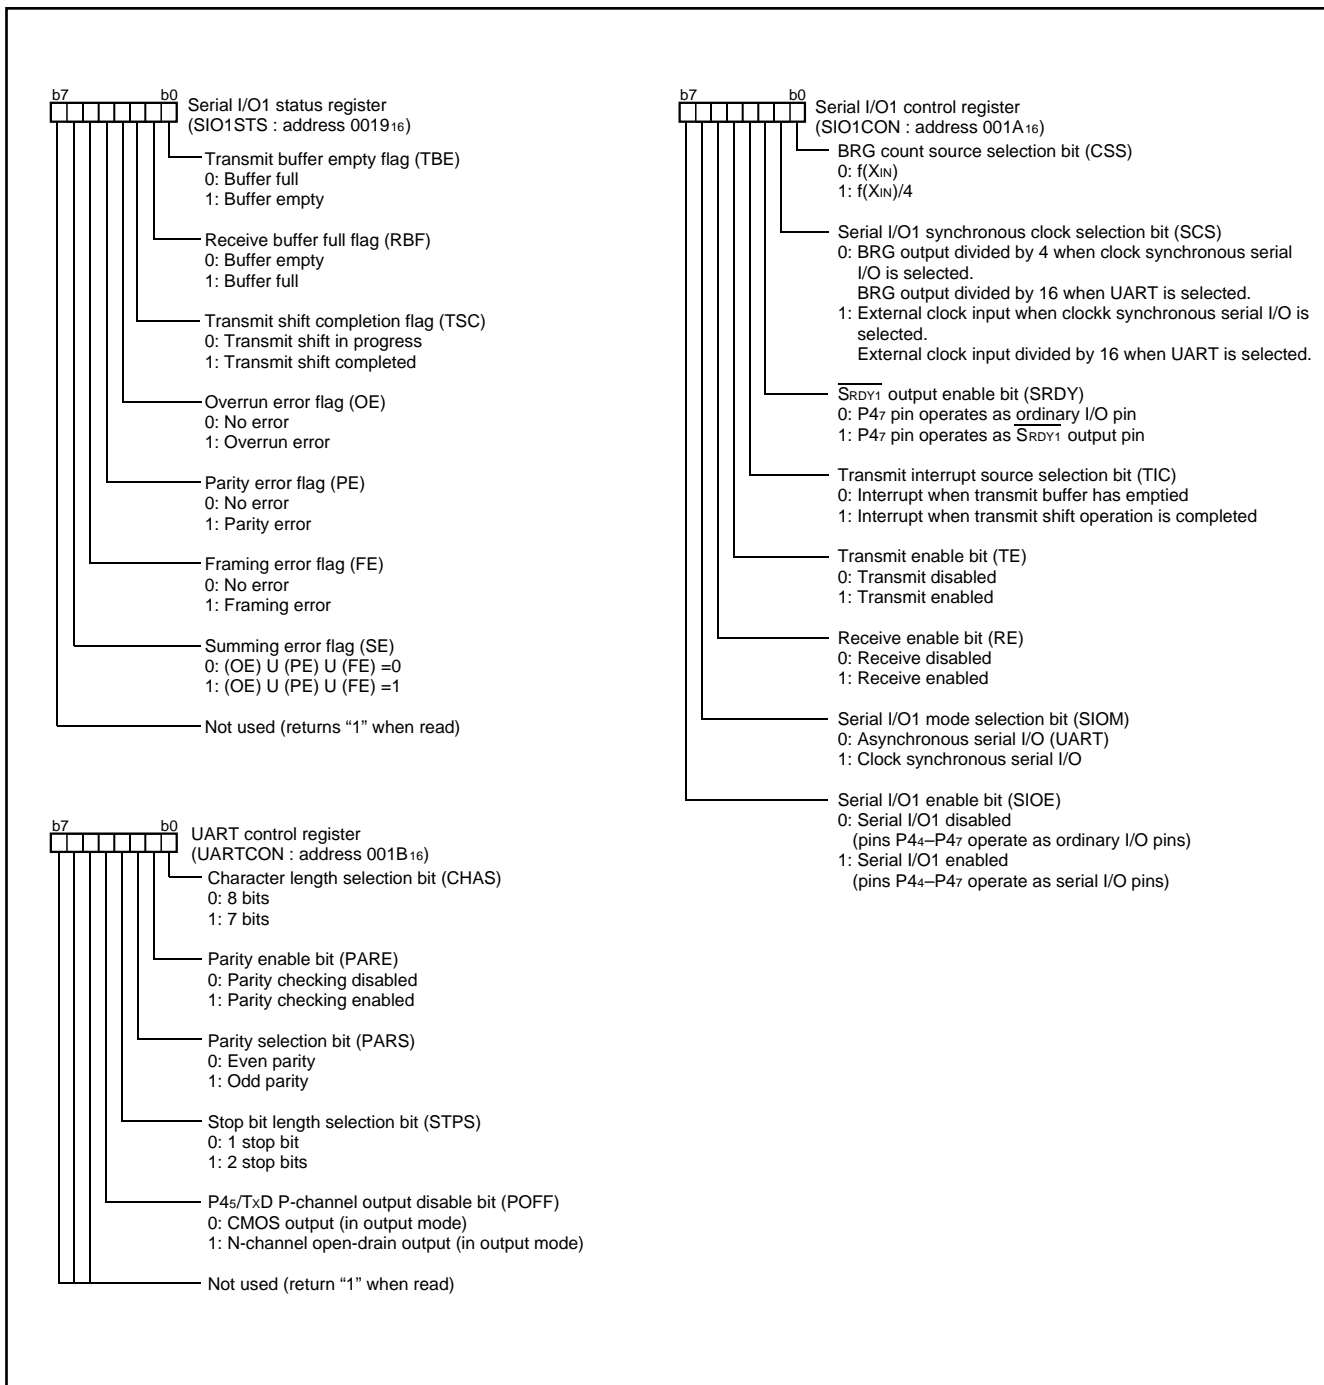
b7 b0 Serial I/O1 status register (SIO1STS : address $0019_{16}$)

Transmit buffer empty flag (TBE)
0: Buffer full
1: Buffer empty

Receive buffer full flag (RBF)
0: Buffer empty
1: Buffer full

Transmit shift completion flag (TSC)
0: Transmit shift in progress
1: Transmit shift completed

Overrun error flag (OE)
0: No error
1: Overrun error

Parity error flag (PE)
0: No error
1: Parity error

Framing error flag (FE)
0: No error
1: Framing error

Summing error flag (SE)
0: (OE) U (PE) U (FE) =0
1: (OE) U (PE) U (FE) =1

Not used (returns "1" when read)

b7 b0 UART control register (UARTCON : address $001B_{16}$)

Character length selection bit (CHAS)
0: 8 bits
1: 7 bits

Parity enable bit (PARE)
0: Parity checking disabled
1: Parity checking enabled

Parity selection bit (PARS)
0: Even parity
1: Odd parity

Stop bit length selection bit (STPS)
0: 1 stop bit
1: 2 stop bits

$P4_5$/TxD P-channel output disable bit (POFF)
0: CMOS output (in output mode)
1: N-channel open-drain output (in output mode)

Not used (return "1" when read)

b7 b0 Serial I/O1 control register (SIO1CON : address $001A_{16}$)

BRG count source selection bit (CSS)
0: $f(X_{IN})$
1: $f(X_{IN})/4$

Serial I/O1 synchronous clock selection bit (SCS)
0: BRG output divided by 4 when clock synchronous serial I/O is selected.
BRG output divided by 16 when UART is selected.
1: External clock input when clockk synchronous serial I/O is selected.
External clock input divided by 16 when UART is selected.

$\overline{S_{RDY1}}$ output enable bit (SRDY)
0: $P4_7$ pin operates as ordinary I/O pin
1: $P4_7$ pin operates as $\overline{S_{RDY1}}$ output pin

Transmit interrupt source selection bit (TIC)
0: Interrupt when transmit buffer has emptied
1: Interrupt when transmit shift operation is completed

Transmit enable bit (TE)
0: Transmit disabled
1: Transmit enabled

Receive enable bit (RE)
0: Receive disabled
1: Receive enabled

Serial I/O1 mode selection bit (SIOM)
0: Asynchronous serial I/O (UART)
1: Clock synchronous serial I/O

Serial I/O1 enable bit (SIOE)
0: Serial I/O1 disabled
(pins $P4_4$–$P4_7$ operate as ordinary I/O pins)
1: Serial I/O1 enabled
(pins $P4_4$–$P4_7$ operate as serial I/O pins)